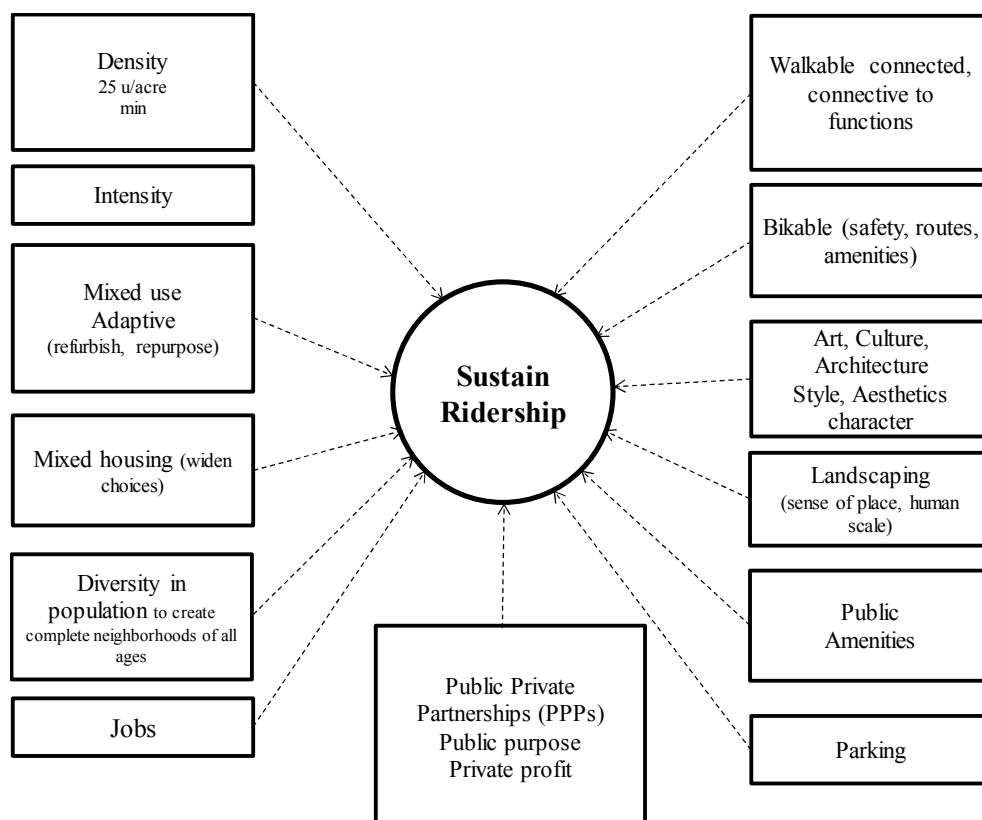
Density
25 u/acre
min

Intensity

Mixed use
Adaptive
(refurbish, repurpose)

Mixed housing (widen choices)

Diversity in population to create complete neighborhoods of all ages

Jobs

Sustain
Ridership

Public Private Partnerships (PPPs)
Public purpose
Private profit

Walkable connected, connective to functions

Bikable (safety, routes, amenities)

Art, Culture, Architecture
Style, Aesthetics character

Landscaping
(sense of place, human scale)

Public
Amenities

Parking